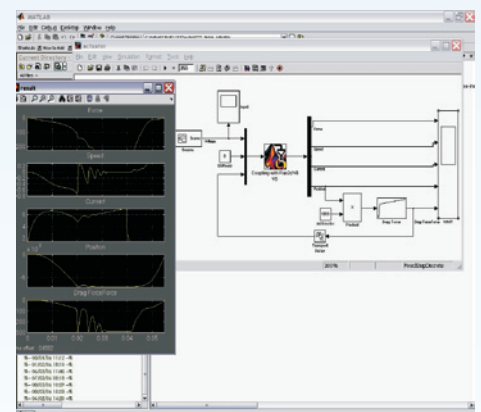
MATLAB

File Edit Debug Desktop Window Help

Shortcuts How to Add What's New

Current Directory

File Edit View Simulation Format Tools Help

result

Force

Speed

Current

Position

DragForceForce

Coupling with Flux2d/Flux3d

Force

Speed

Current

Position

Drag Force

200%

FixedStepDiscrete